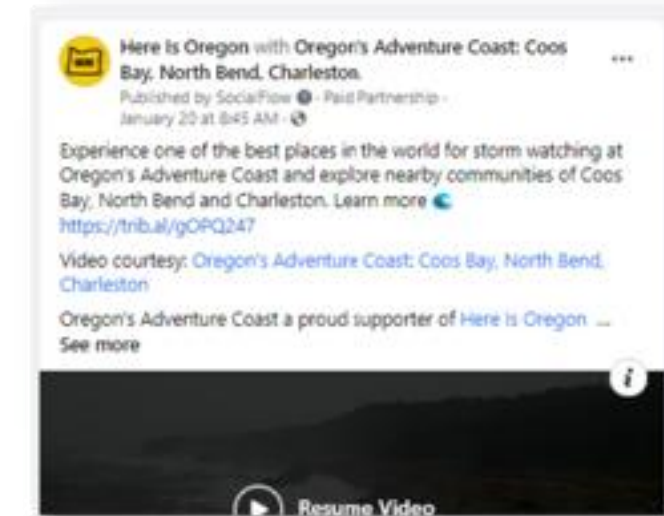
Here Is Oregon with Oregon's Adventure Coast: Coos Bay, North Bend, Charleston.

Published by SocialFlow · Paid Partnership · January 20 at 8:45 AM ·

Experience one of the best places in the world for storm watching at Oregon's Adventure Coast and explore nearby communities of Coos Bay, North Bend and Charleston. Learn more https://trib.al/gOPQ247

Video courtesy: Oregon's Adventure Coast: Coos Bay, North Bend, Charleston

Oregon's Adventure Coast a proud supporter of Here Is Oregon ... See more

Resume Video